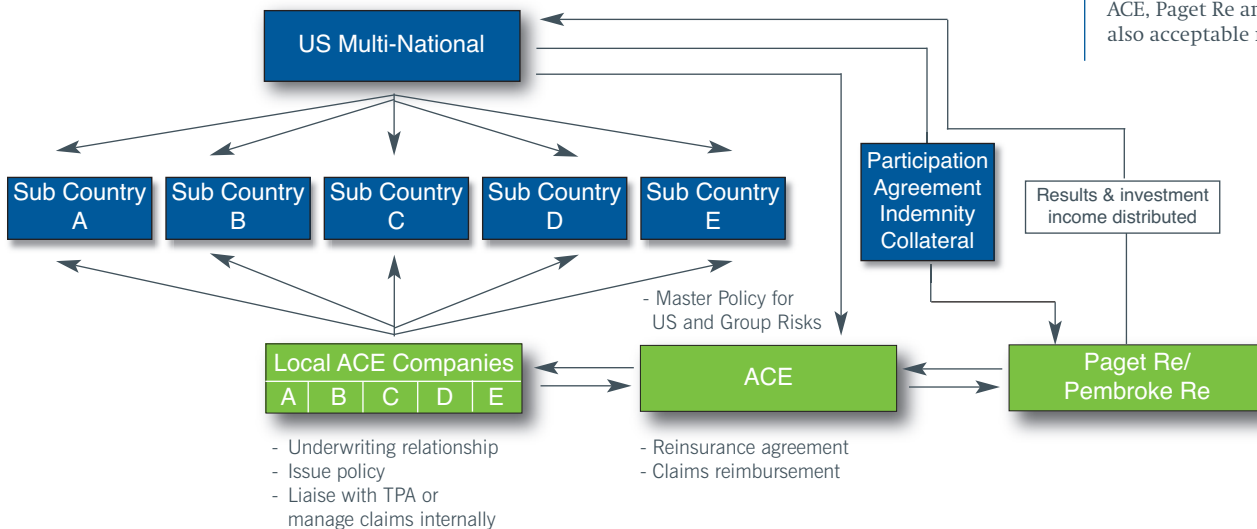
ACE, Paget Re an
also acceptable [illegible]

US Multi-National

Sub Country A

Sub Country B

Sub Country C

Sub Country D

Sub Country E

Participation Agreement Indemnity Collateral

Results & investment income distributed

- Master Policy for US and Group Risks

Local ACE Companies

| A | B | C | D | E |
|---|---|---|---|---|

ACE

Paget Re/ Pembroke Re

- Underwriting relationship
- Issue policy
- Liaise with TPA or manage claims internally

- Reinsurance agreement
- Claims reimbursement